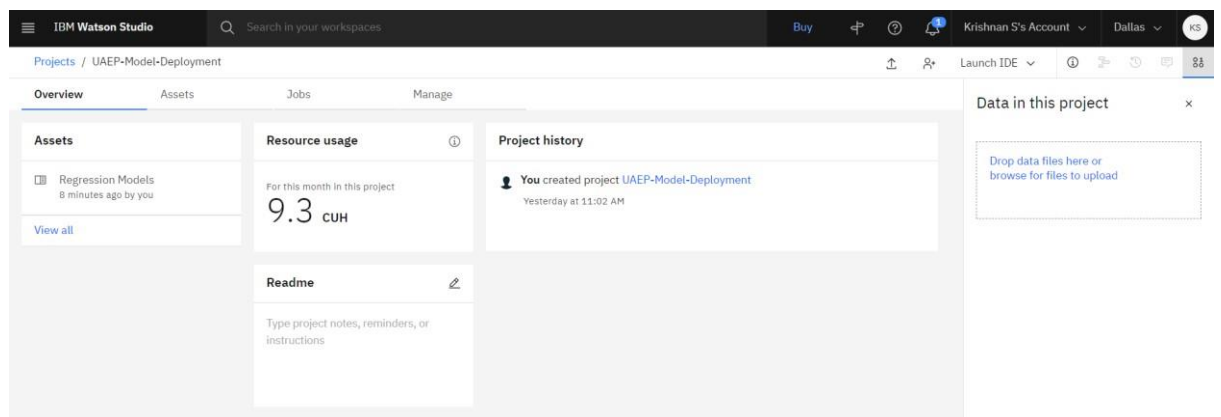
IBM Watson Studio

Search in your workspaces

Buy

1

Krishnan S's Account

Dallas

KS

Projects / UAEP-Model-Deployment

Launch IDE

Overview

Assets

Jobs

Manage

Assets

Regression Models
8 minutes ago by you

View all

Resource usage

For this month in this project

9.3 CUH

Readme

Type project notes, reminders, or instructions

Project history

You created project UAEP-Model-Deployment
Yesterday at 11:02 AM

Data in this project

×

Drop data files here or browse for files to upload